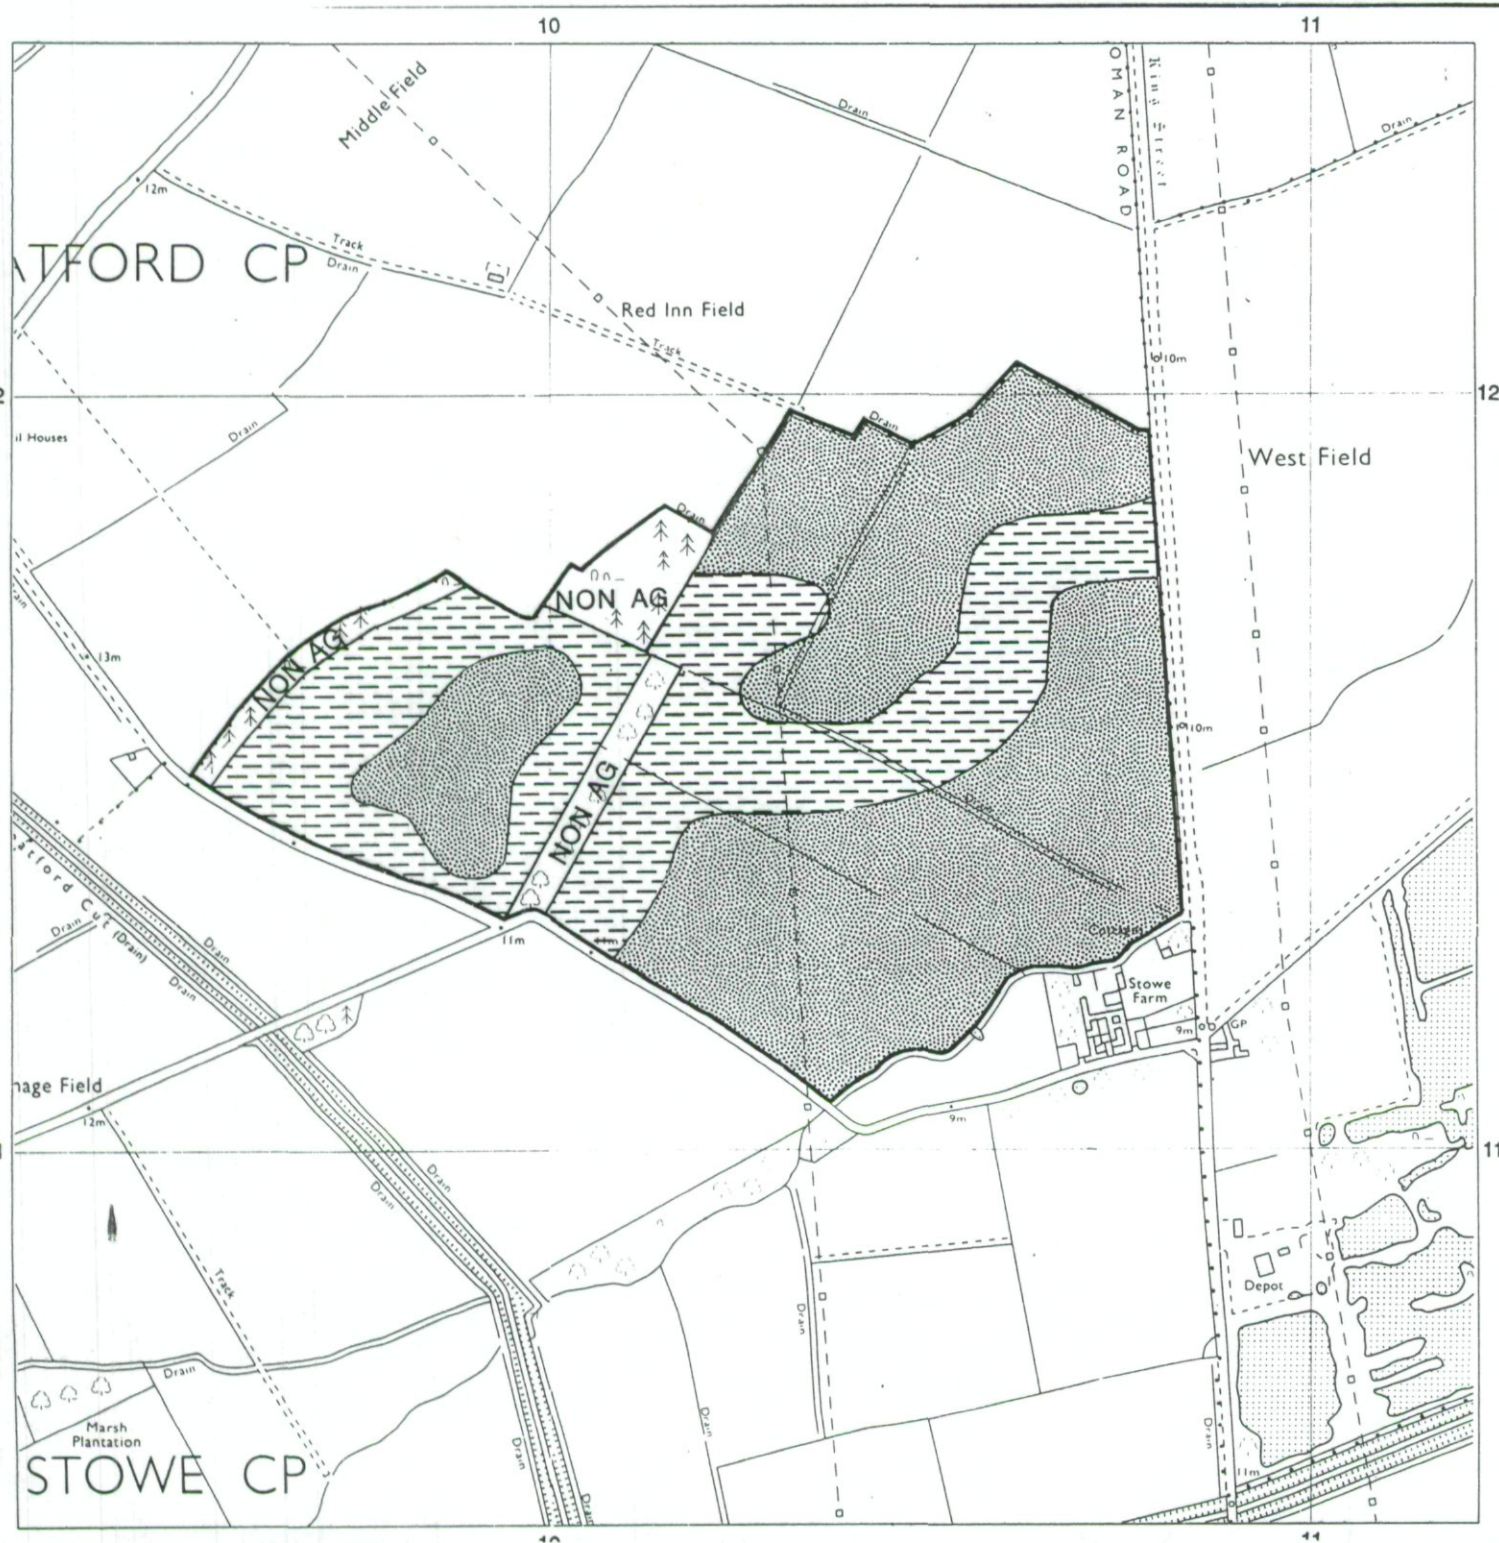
10

11

OMAN ROAD

King Street

Middle Field

Drain

Drain

12m

Track

Drain

ATFORD CP

Red Inn Field

Track

10m

12

2

il Houses

Drain

Drain

West Field

Drain

Drain

NON AG

NON AG

13m

NON AG

10m

atford Cut (Drain)

Drain

Drain

Drain

11m

11m

Cottages

Stowe Farm

9m

GP

hage Field

12m

9m

11

Drain

Drain

Track

Depot

Drain

Drain

Marsh Plantation

STOWE CP

Drain

Drain

Drain

Drain

11m

10

11